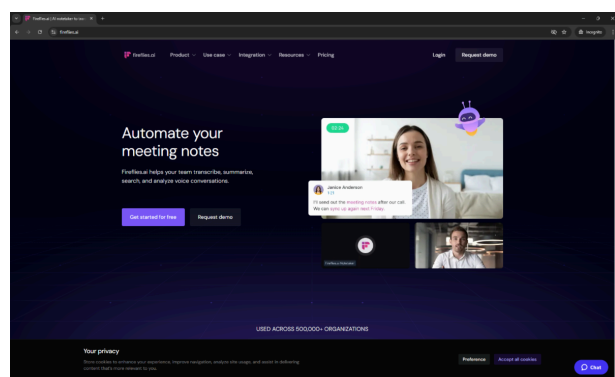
Fireflies.ai | AI notetaker to tran ×

fireflies.ai

Incognito

fireflies.ai Product Use case Integration Resources Pricing Login Request demo

Automate your meeting notes

Fireflies.ai helps your team transcribe, summarize, search, and analyze voice conversations.

Get started for free Request demo

02:35

Janice Anderson
1:21
I'll send out the meeting notes after our call. We can sync up again next Friday.

Fireflies.ai Notetaker

USED ACROSS 500,000+ ORGANIZATIONS

Your privacy

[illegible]

Preference Accept all cookies

Chat